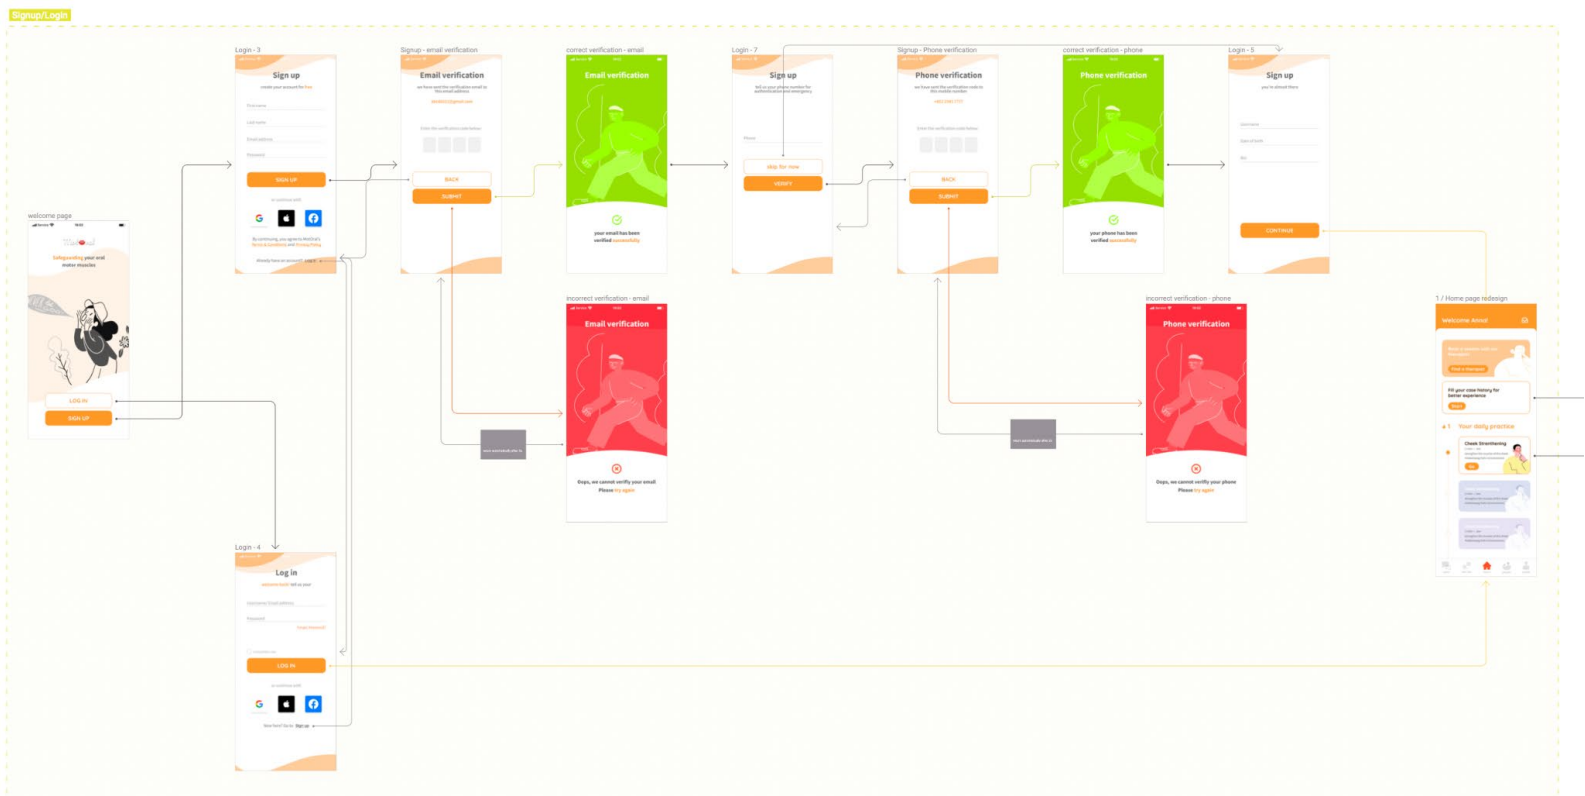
Signup/Login

welcome page

Safeguarding your oral motor muscles

LOG IN

SIGN UP

Login - 3

Sign up

create your account for free

First name

Last name

Email address

Password

SIGN UP

or continue with

Already have an account? Log in

Signup - email verification

Email verification

BACK

SUBMIT

correct verification - email

Email verification

your email has been verified successfully

Login - 7

Sign up

skip for now

VERIFY

Signup - Phone verification

Phone verification

BACK

SUBMIT

correct verification - phone

Phone verification

your phone has been verified successfully

Login - 5

Sign up

CONTINUE

incorrect verification - email

Email verification

Oops, we cannot verify your email
Please try again

incorrect verification - phone

Phone verification

Oops, we cannot verify your phone
Please try again

1 / Home page redesign

Welcome Anna!

Your daily practice

Cheek Strenthening

Login - 4

Log in

LOG IN

or continue with

New here? Go to Sign up